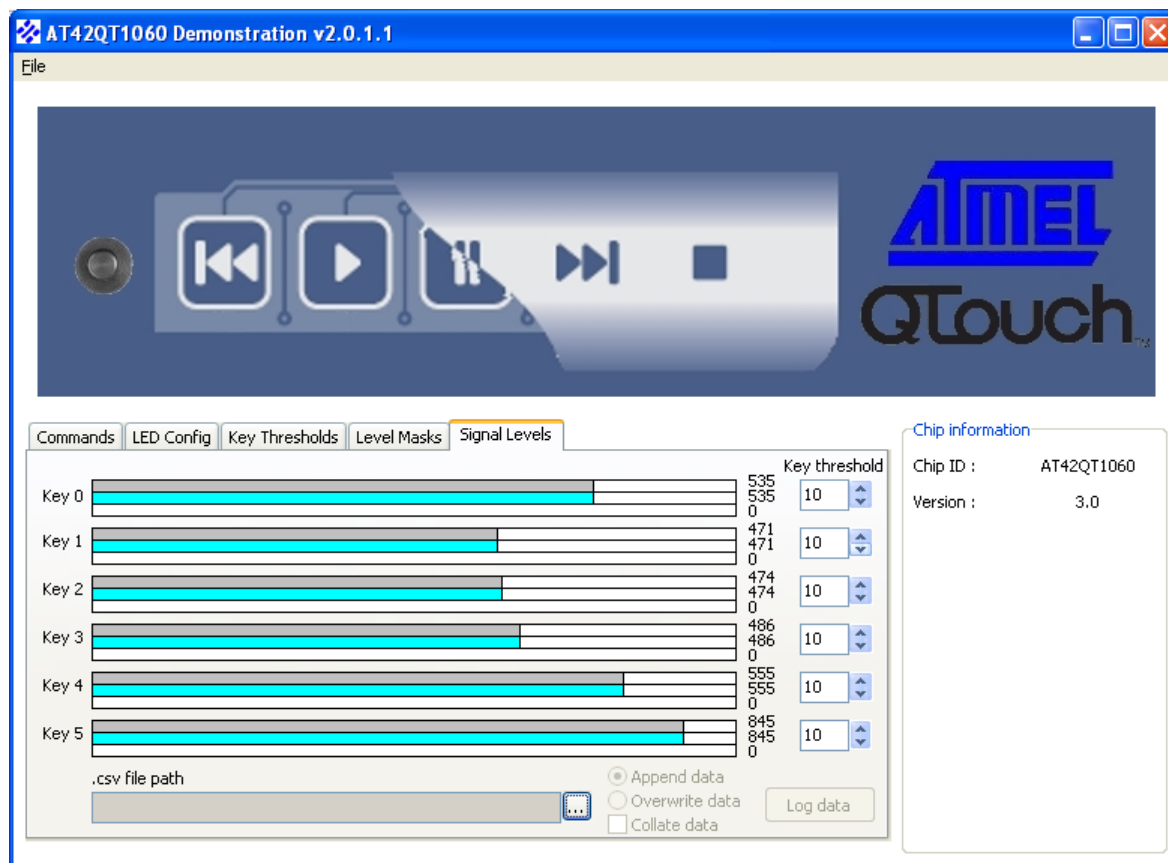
AT42QT1060 Demonstration v2.0.1.1

File

ATMEL

QTouch

Commands | LED Config | Key Thresholds | Level Masks | Signal Levels

Key threshold

Key 0 535 535 0 10

Key 1 471 471 0 10

Key 2 474 474 0 10

Key 3 486 486 0 10

Key 4 555 555 0 10

Key 5 845 845 0 10

.csv file path

...

Append data
Overwrite data
Collate data

Log data

Chip information

Chip ID : AT42QT1060

Version : 3.0